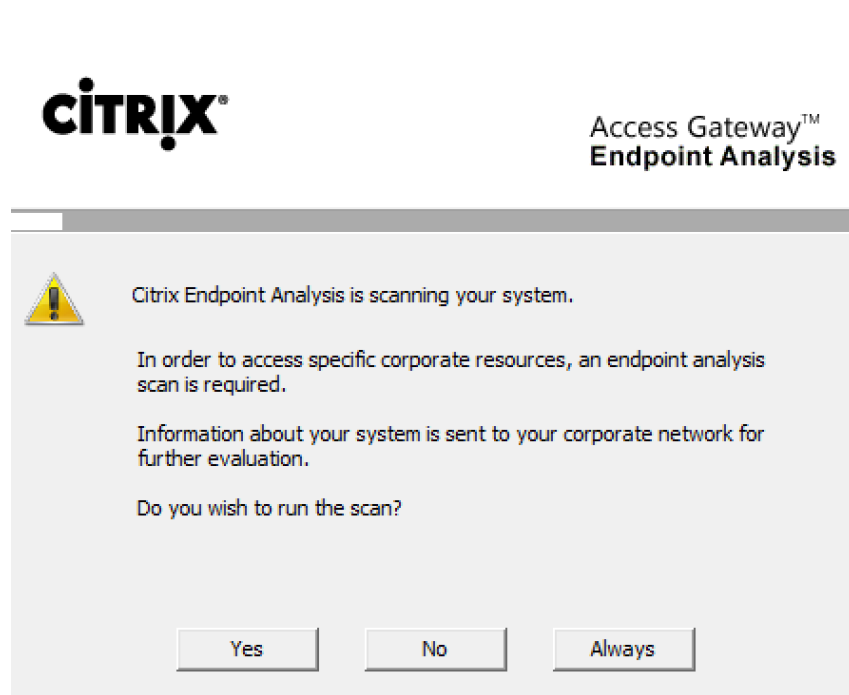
CiTRIX®

Access Gateway™
Endpoint Analysis

Citrix Endpoint Analysis is scanning your system.

In order to access specific corporate resources, an endpoint analysis scan is required.

Information about your system is sent to your corporate network for further evaluation.

Do you wish to run the scan?

Yes

No

Always